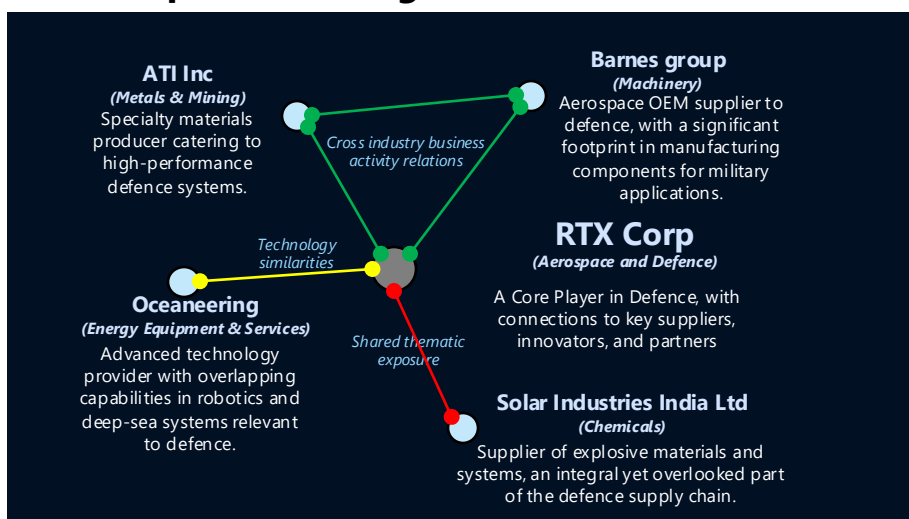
ATI Inc
(Metals & Mining)
Specialty materials producer catering to high-performance defence systems.

Barnes group
(Machinery)
Aerospace OEM supplier to defence, with a significant footprint in manufacturing components for military applications.

Cross industry business activity relations

Technology similarities

RTX Corp
(Aerospace and Defence)
A Core Player in Defence, with connections to key suppliers, innovators, and partners

Oceaneering
(Energy Equipment & Services)
Advanced technology provider with overlapping capabilities in robotics and deep-sea systems relevant to defence.

Shared thematic exposure

Solar Industries India Ltd
(Chemicals)
Supplier of explosive materials and systems, an integral yet overlooked part of the defence supply chain.